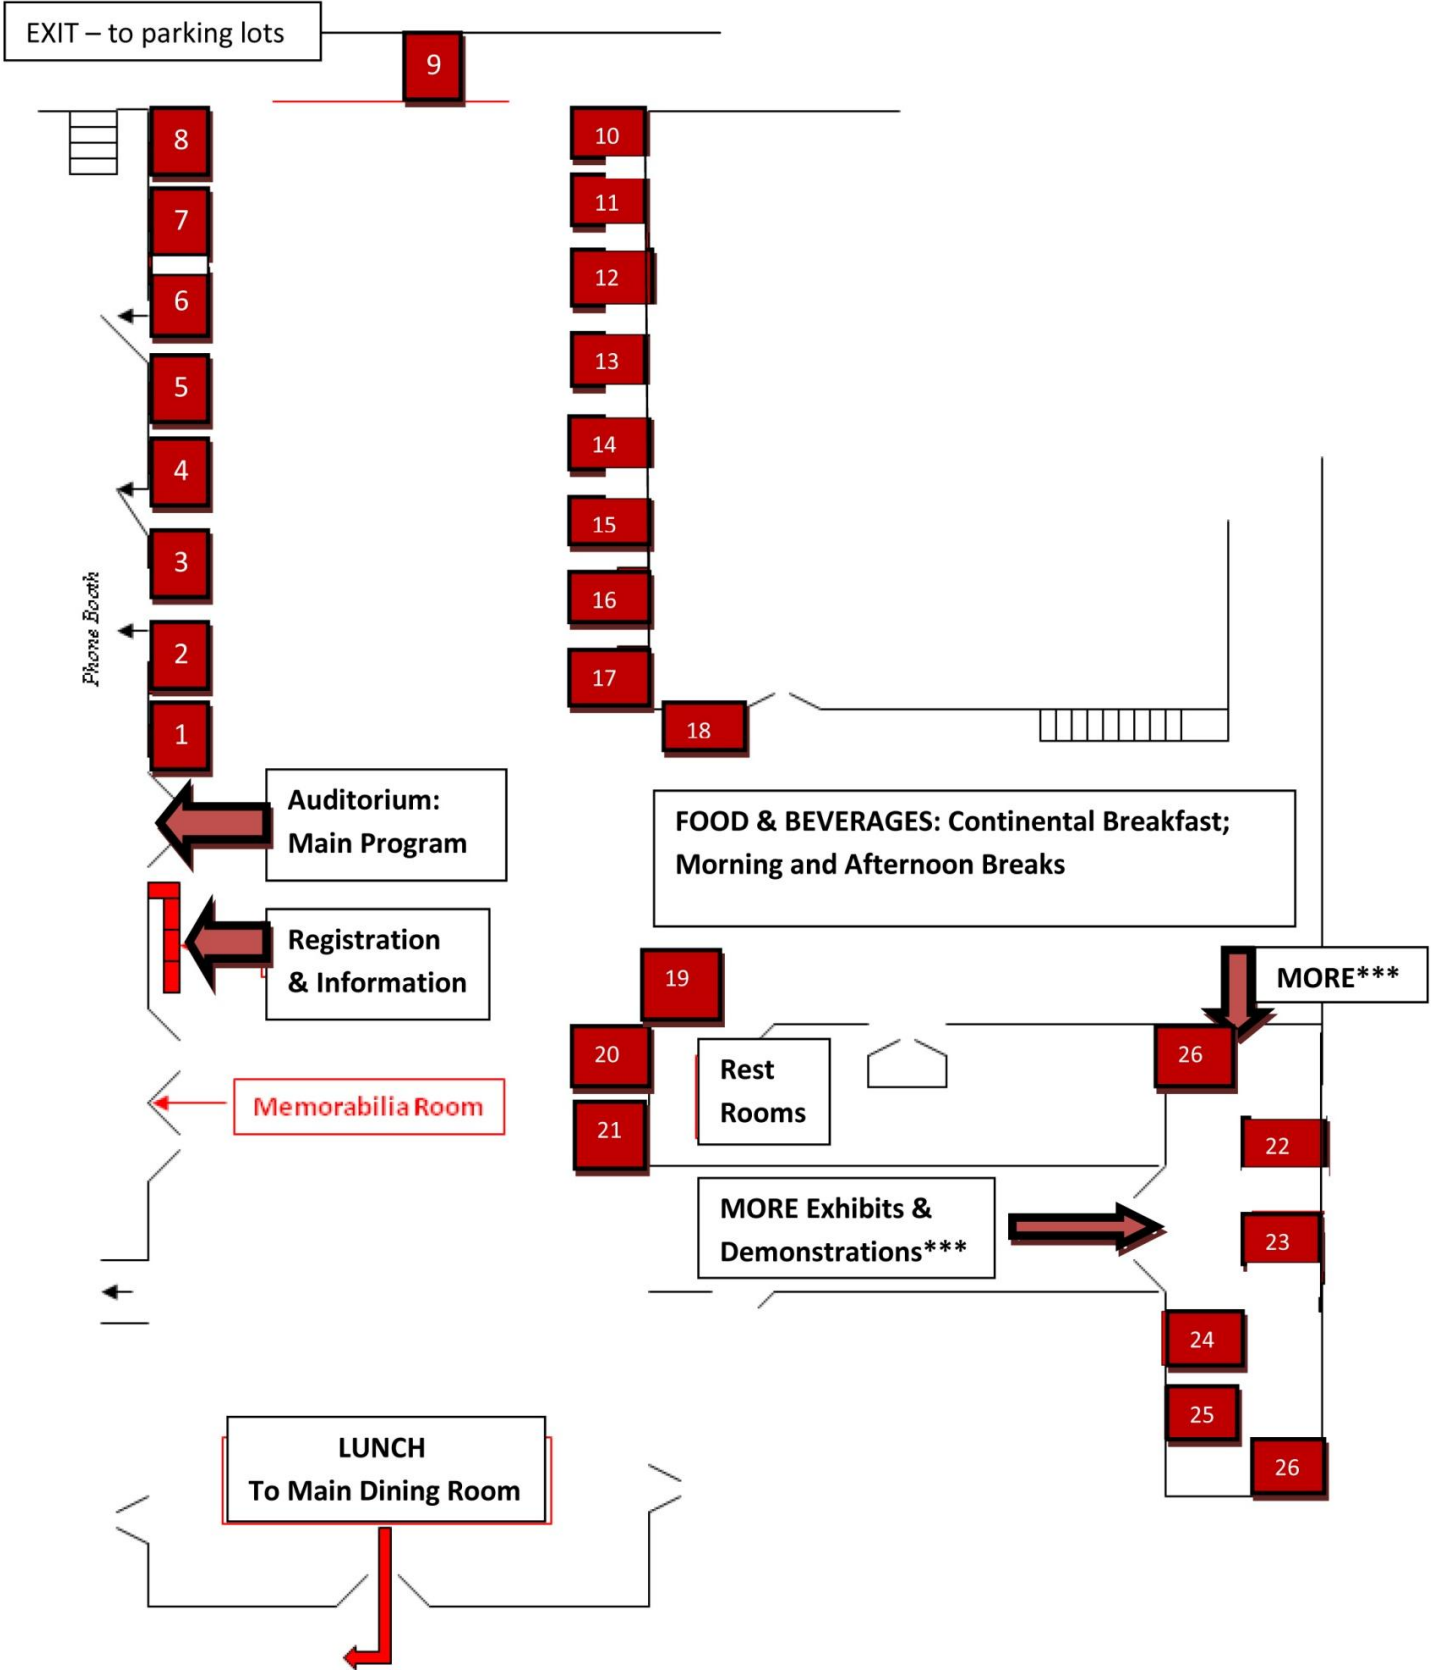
EXIT – to parking lots

9

8

7

6

5

4

3

Phone Booth

2

1

10

11

12

13

14

15

16

17

18

Auditorium: Main Program

Registration & Information

Memorabilia Room

FOOD & BEVERAGES: Continental Breakfast; Morning and Afternoon Breaks

19

MORE***

20

21

Rest Rooms

26

22

MORE Exhibits & Demonstrations***

23

24

25

26

LUNCH
To Main Dining Room